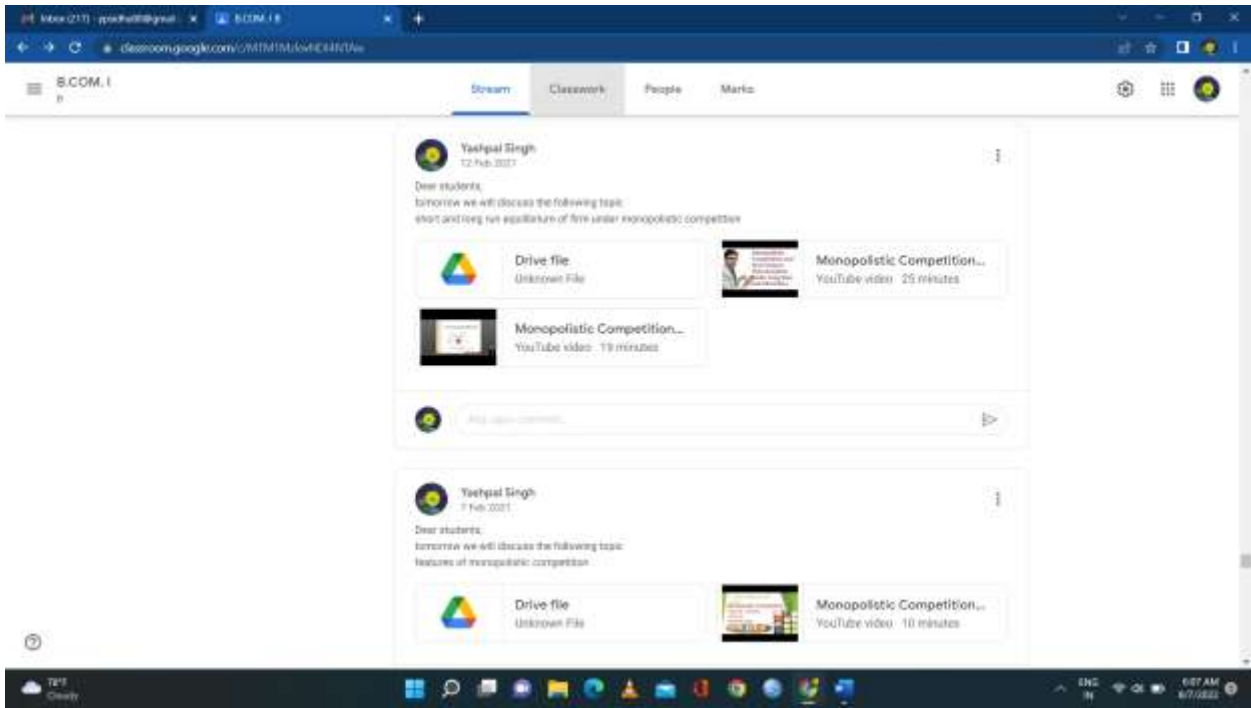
Inbox (217) - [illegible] B.COM. I B

classroom.google.com/c/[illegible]

B.COM. I
B

Stream Classwork People Marks

Yashpal Singh
12 Feb 2021

Dear students,
tomorrow we will discuss the following topic
short and long run equilibrium of firm under monopolistic competition

Drive file
Unknown File

Monopolistic Competition...
YouTube video 25 minutes

Monopolistic Competition...
YouTube video 19 minutes

Add class comment...

Yashpal Singh
7 Feb 2021

Dear students,
tomorrow we will discuss the following topic
features of monopolistic competition

Drive file
Unknown File

Monopolistic Competition...
YouTube video 10 minutes

78°F
Cloudy

ENG
IN
6:07 AM
6/7/2022